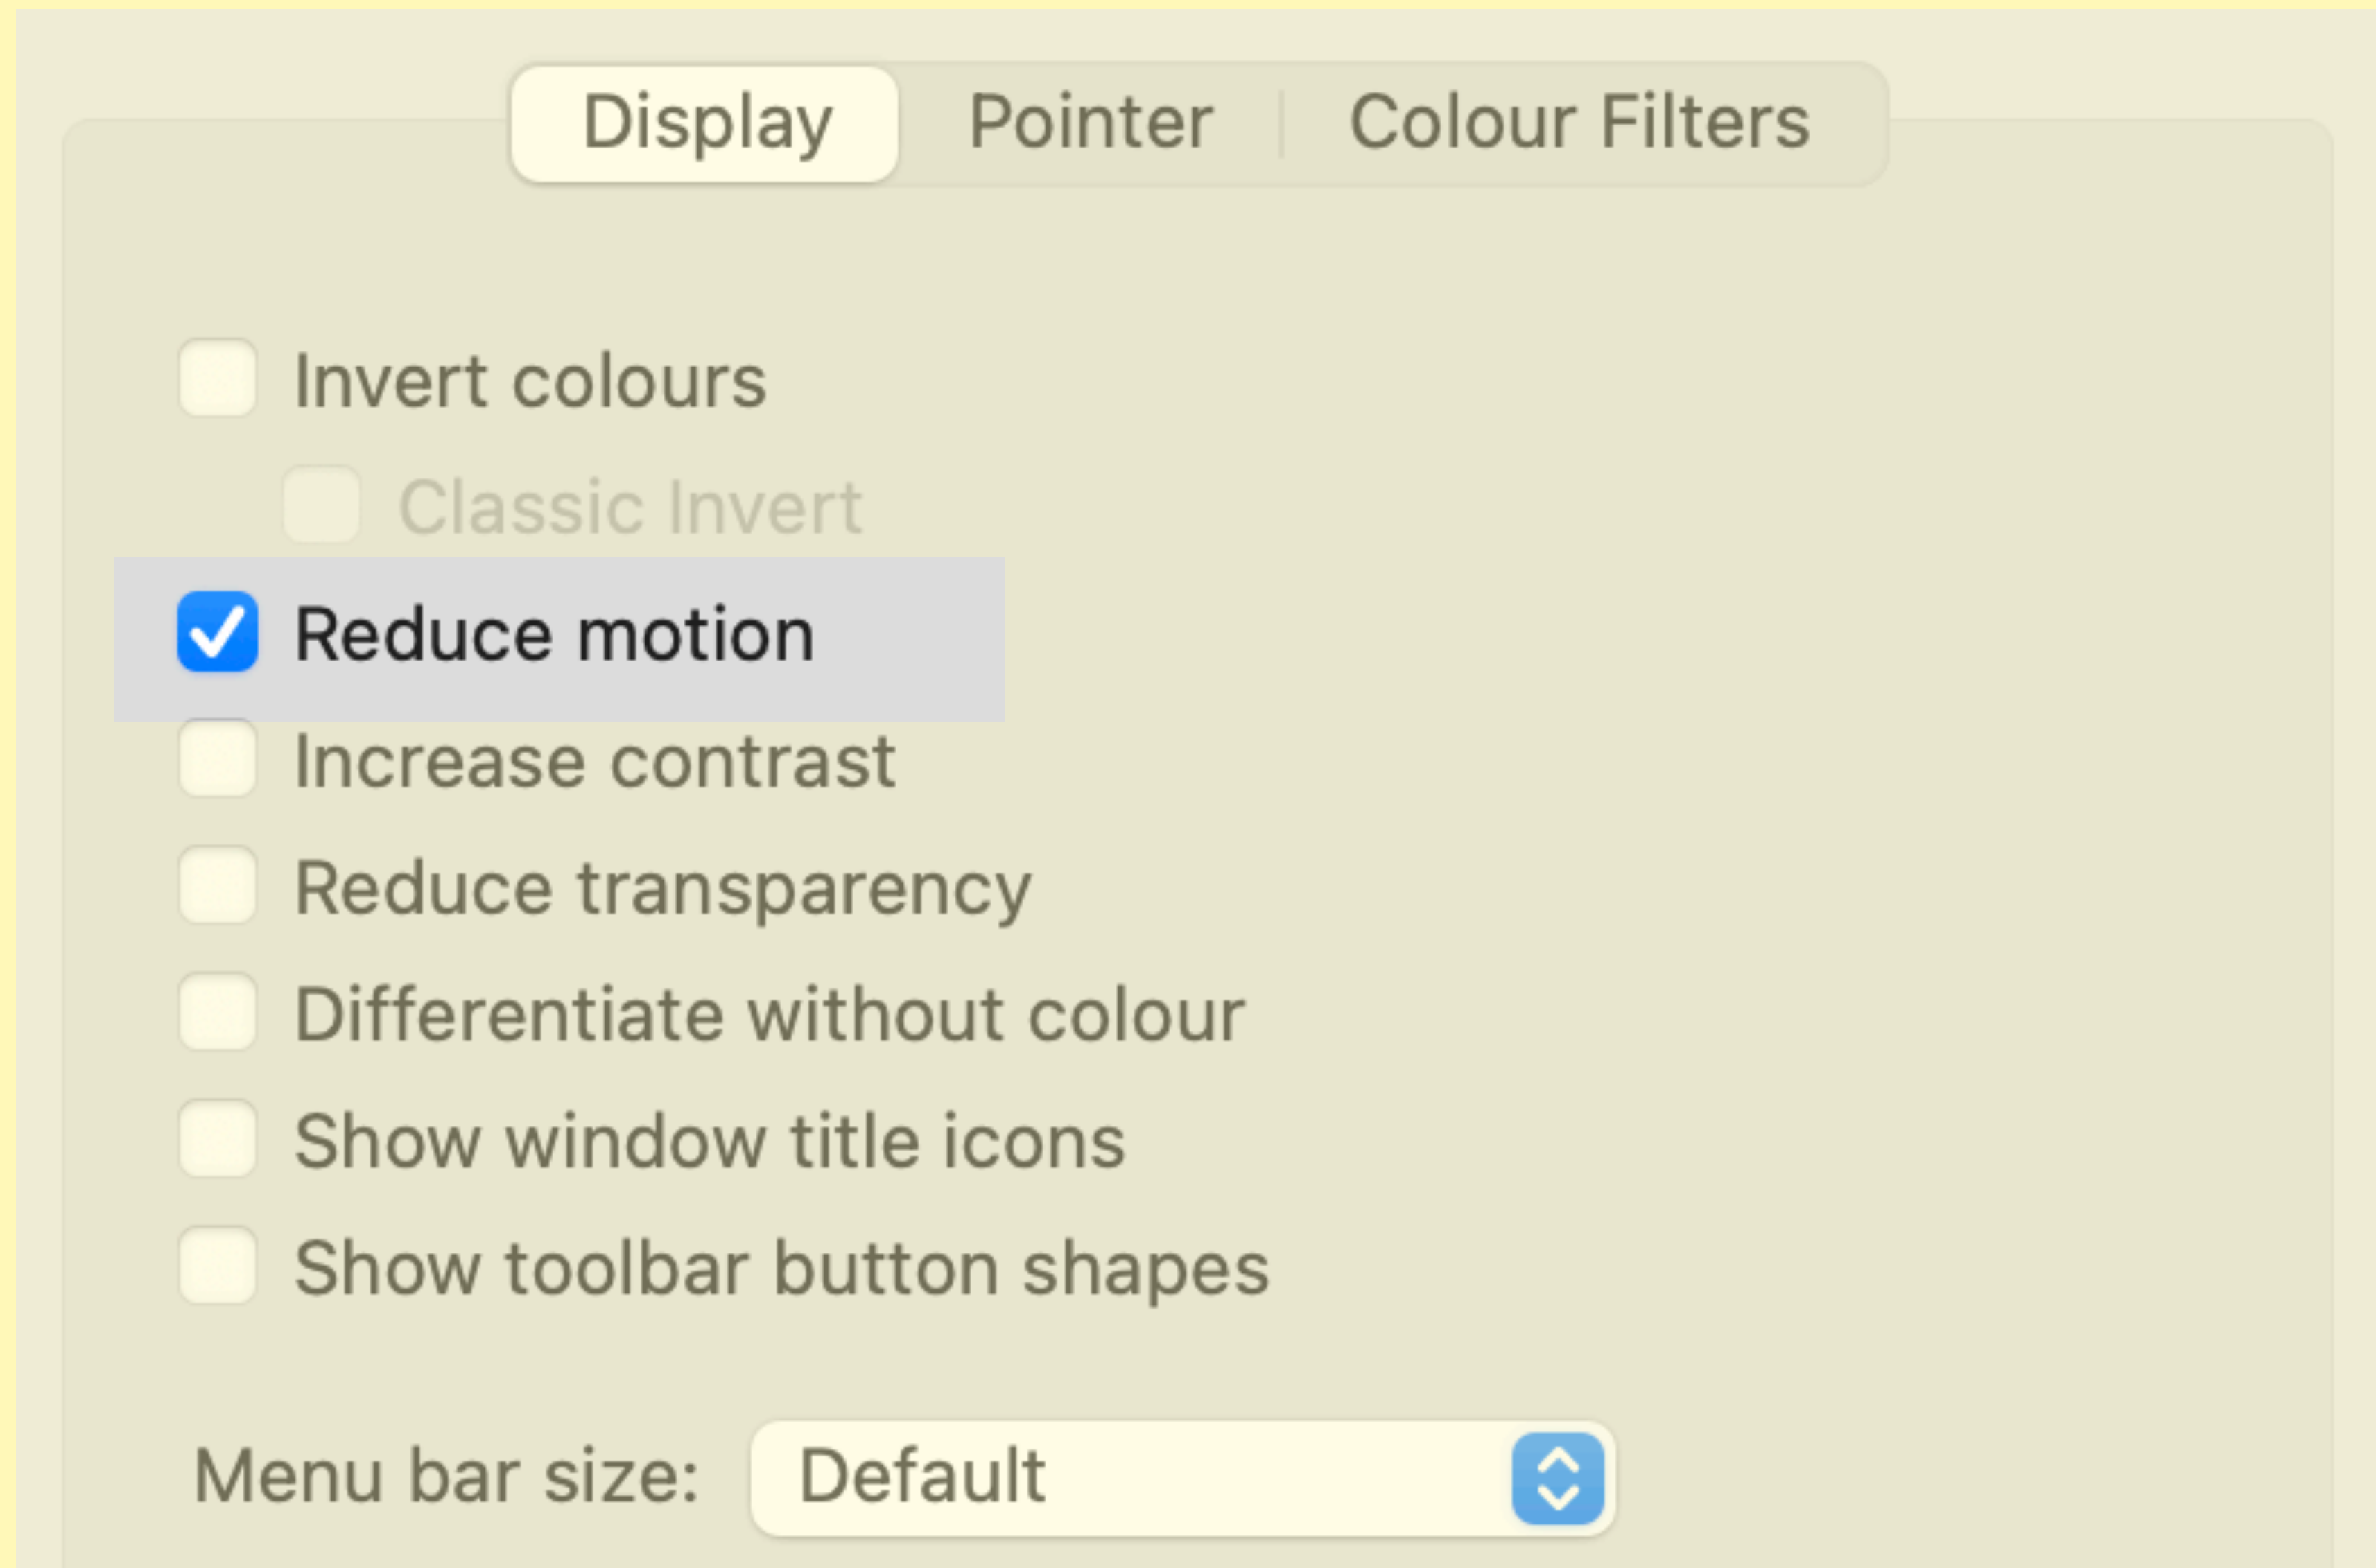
Display Pointer Colour Filters

Invert colours

Classic Invert

Reduce motion

Increase contrast

Reduce transparency

Differentiate without colour

Show window title icons

Show toolbar button shapes

Menu bar size: Default